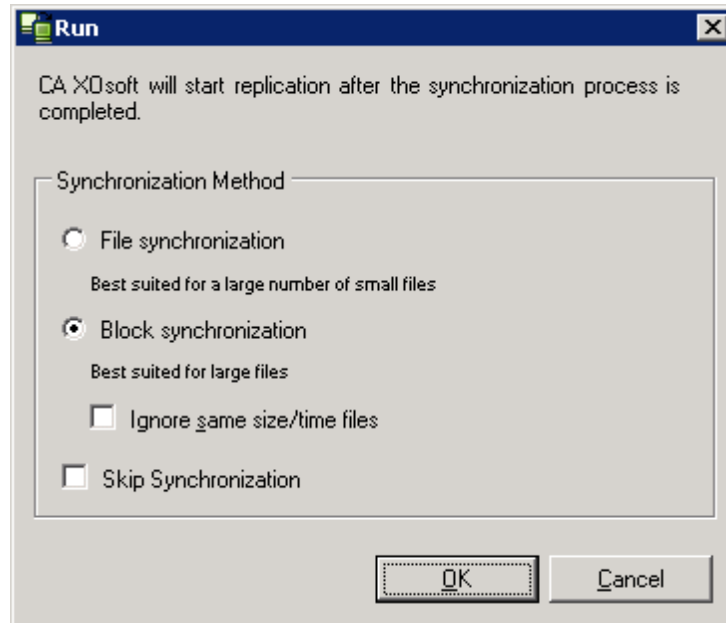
Run

CA XOsoft will start replication after the synchronization process is completed.

Synchronization Method

File synchronization

Best suited for a large number of small files

Block synchronization

Best suited for large files

Ignore same size/time files

Skip Synchronization

OK

Cancel